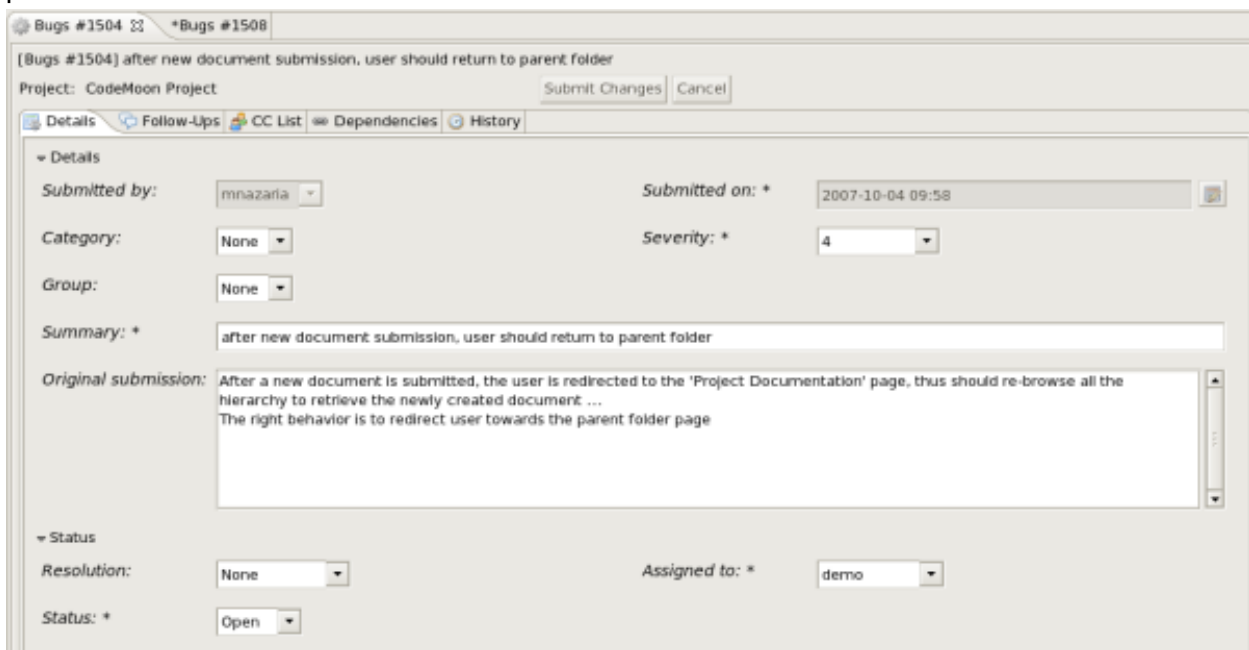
Bugs #1504 *Bugs #1508

[Bugs #1504] after new document submission, user should return to parent folder

Project: CodeMoon Project

Submit Changes Cancel

Details Follow-Ups CC List Dependencies History

Details

Submitted by: mnazaria

Submitted on: * 2007-10-04 09:58

Category: None

Severity: * 4

Group: None

Summary: * after new document submission, user should return to parent folder

Original submission: After a new document is submitted, the user is redirected to the 'Project Documentation' page, thus should re-browse all the hierarchy to retrieve the newly created document ...
The right behavior is to redirect user towards the parent folder page

Status

Resolution: None

Assigned to: * demo

Status: * Open